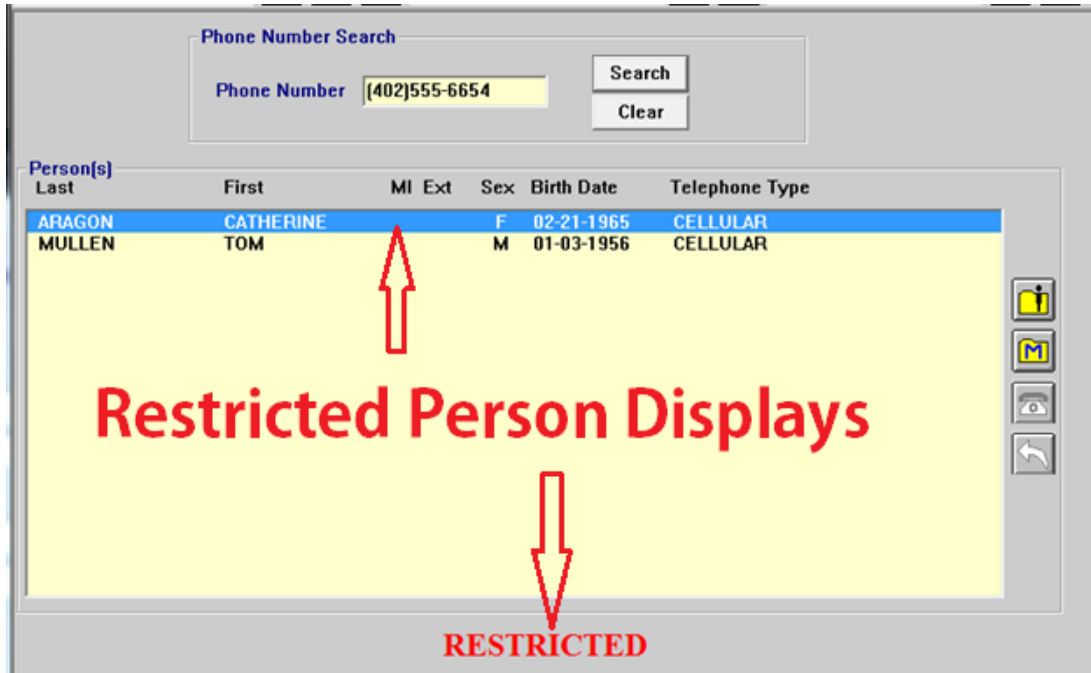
Phone Number Search

Phone Number (402)555-6654

Search

Clear

Person(s)

| Last | First | MI | Ext | Sex | Birth Date | Telephone Type |
|---|---|---|---|---|---|---|
| ARAGON | CATHERINE | | | F | 02-21-1965 | CELLULAR |
| MULLEN | TOM | | | M | 01-03-1956 | CELLULAR |

M

Restricted Person Displays

RESTRICTED